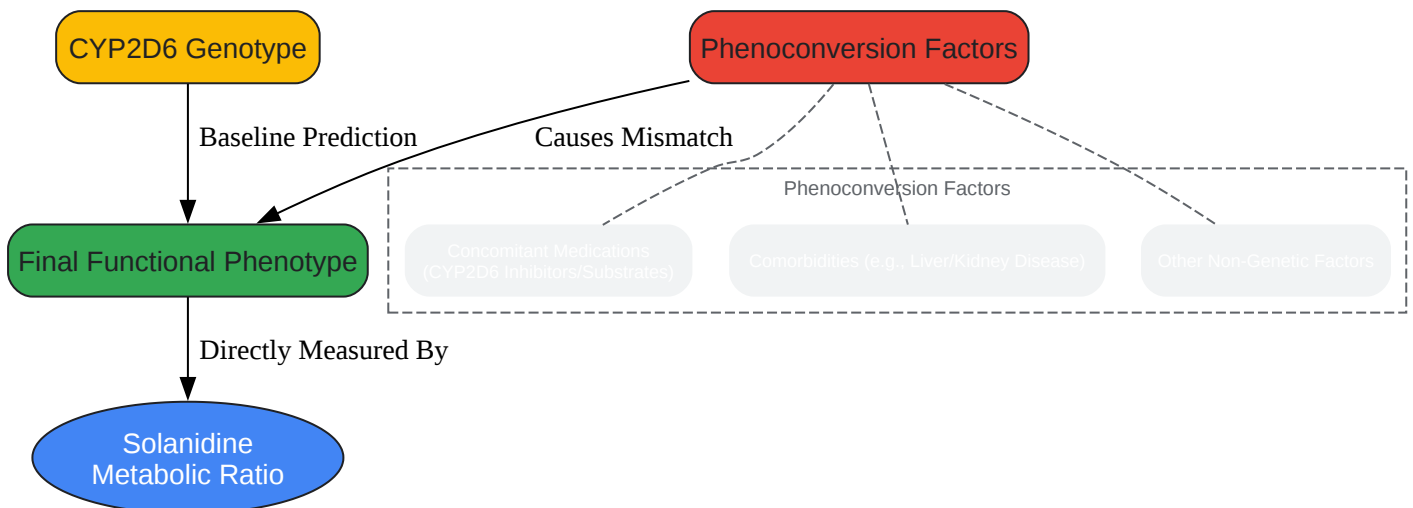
CYP2D6 Genotype

Phenoconversion Factors

Baseline Prediction

Causes Mismatch

Phenoconversion Factors

Concomitant Medications (CYP2D6 Inhibitors/Substrates)

Comorbidities (e.g., Liver/Kidney Disease)

Other Non-Genetic Factors

Final Functional Phenotype

Directly Measured By

Solanidine Metabolic Ratio